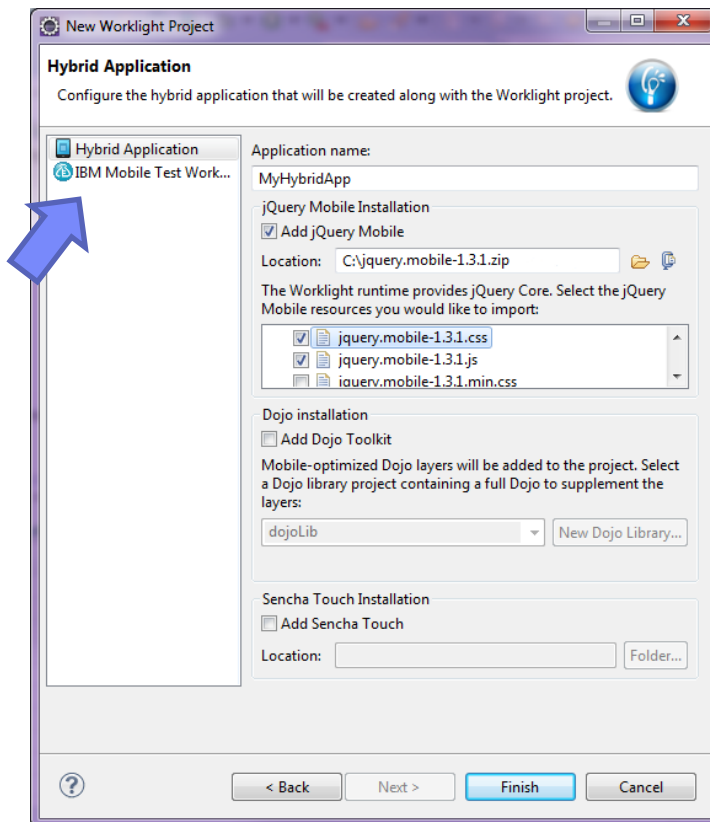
New Worklight Project

Hybrid Application

Configure the hybrid application that will be created along with the Worklight project.

Hybrid Application
IBM Mobile Test Work...

Application name:
MyHybridApp

jQuery Mobile Installation
Add jQuery Mobile
Location: C:\jquery.mobile-1.3.1.zip

The Worklight runtime provides jQuery Core. Select the jQuery Mobile resources you would like to import:

jquery.mobile-1.3.1.css
jquery.mobile-1.3.1.js
jquery.mobile-1.3.1.min.css

Dojo installation
Add Dojo Toolkit

Mobile-optimized Dojo layers will be added to the project. Select a Dojo library project containing a full Dojo to supplement the layers:

dojoLib
New Dojo Library...

Sencha Touch Installation
Add Sencha Touch
Location:
Folder...

?
< Back
Next >
Finish
Cancel